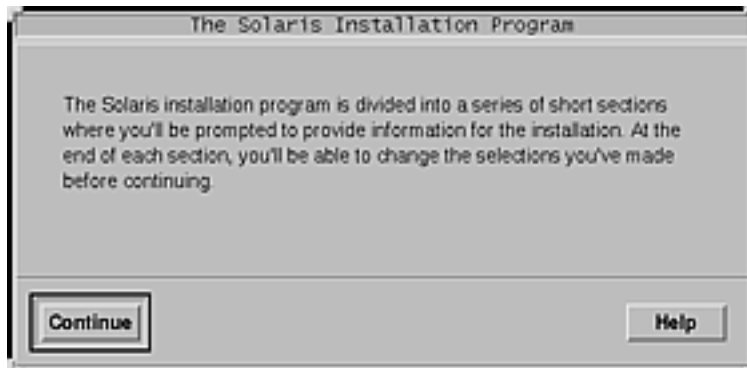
The Solaris Installation Program

The Solaris installation program is divided into a series of short sections where you'll be prompted to provide information for the installation. At the end of each section, you'll be able to change the selections you've made before continuing.

Continue

Help